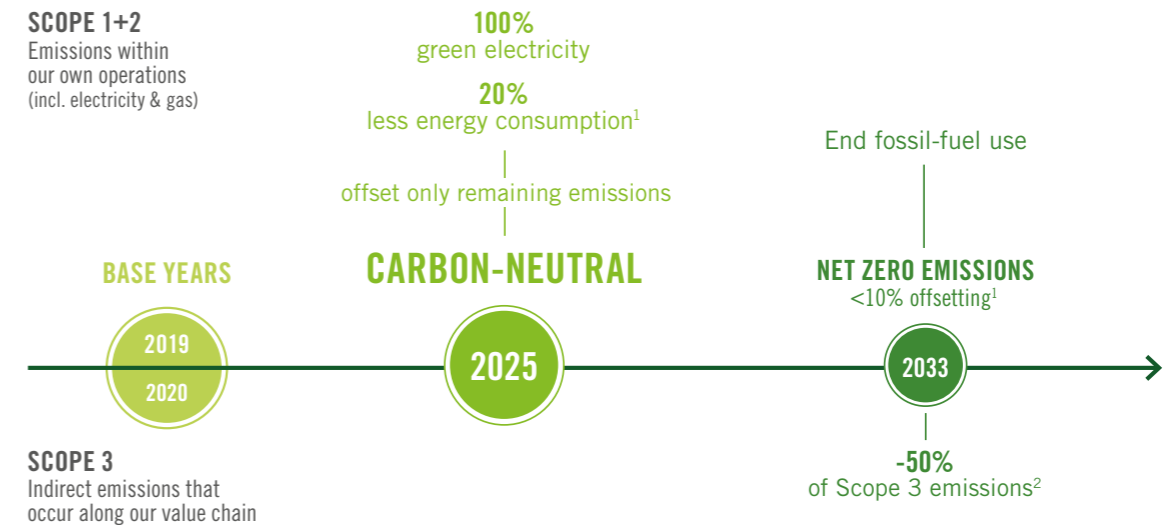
SCOPE 1+2
Emissions within our own operations (incl. electricity & gas)

100%
green electricity

20%
less energy consumption$^1$

offset only remaining emissions

End fossil-fuel use

BASE YEARS

CARBON-NEUTRAL

NET ZERO EMISSIONS
<10% offsetting$^1$

2019
2020

2025

2033

SCOPE 3
Indirect emissions that occur along our value chain

-50%
of Scope 3 emissions$^2$